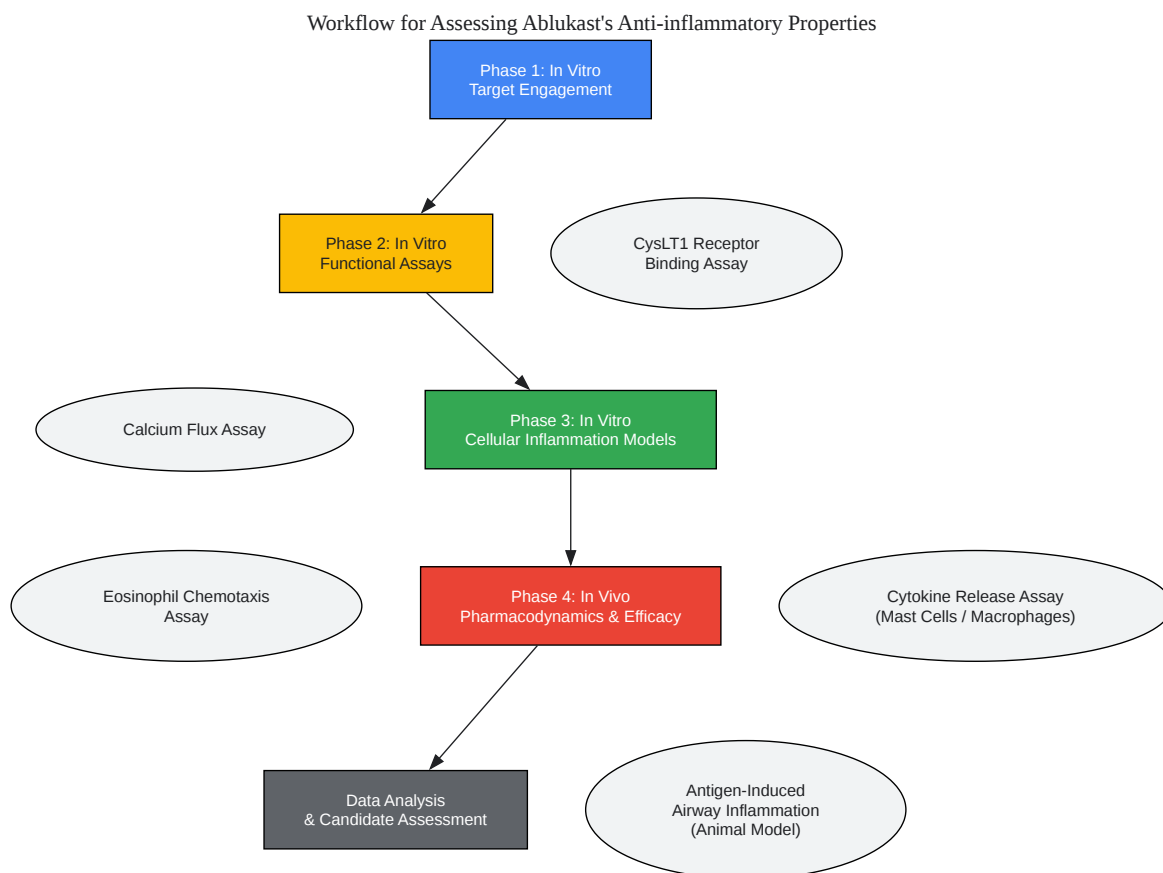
Workflow for Assessing Ablukast's Anti-inflammatory Properties

Phase 1: In Vitro
Target Engagement

Phase 2: In Vitro
Functional Assays

CysLT1 Receptor
Binding Assay

Calcium Flux Assay

Phase 3: In Vitro
Cellular Inflammation Models

Eosinophil Chemotaxis
Assay

Phase 4: In Vivo
Pharmacodynamics & Efficacy

Cytokine Release Assay
(Mast Cells / Macrophages)

Data Analysis
& Candidate Assessment

Antigen-Induced
Airway Inflammation
(Animal Model)